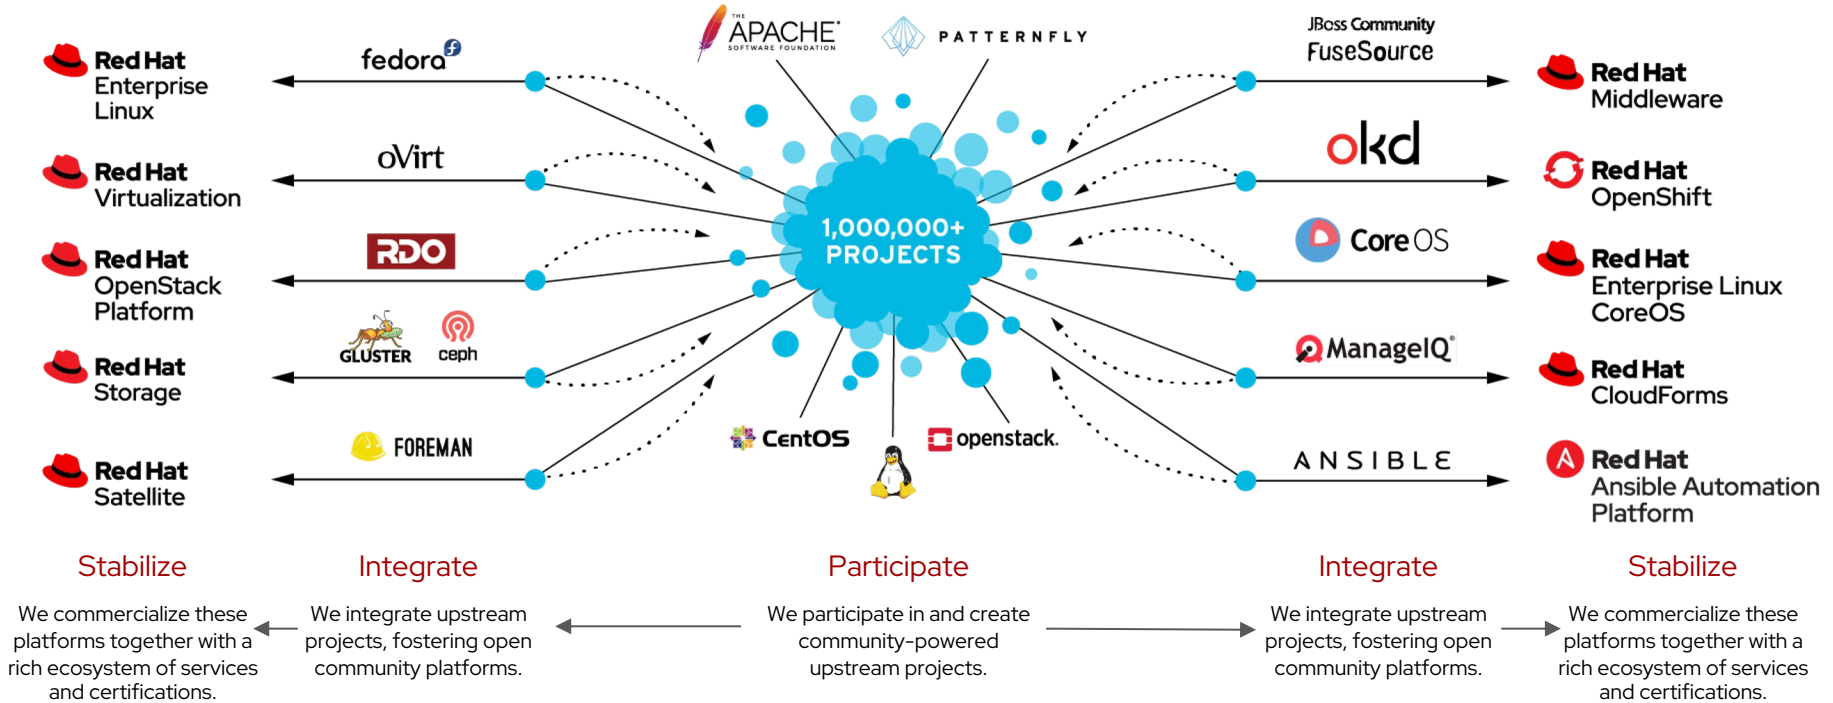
Red Hat Enterprise Linux

Red Hat Virtualization

Red Hat OpenStack Platform

Red Hat Storage

Red Hat Satellite

fedora

oVirt

RDO

GLUSTER

ceph

FOREMAN

THE APACHE SOFTWARE FOUNDATION

PATTERNFLY

1,000,000+ PROJECTS

CentOS

openstack.

JBoss Community

FuseSource

okd

Core OS

ManageIQ

ANSIBLE

Red Hat Middleware

Red Hat OpenShift

Red Hat Enterprise Linux CoreOS

Red Hat CloudForms

Red Hat Ansible Automation Platform

Stabilize

We commercialize these platforms together with a rich ecosystem of services and certifications.

Integrate

We integrate upstream projects, fostering open community platforms.

Participate

We participate in and create community-powered upstream projects.

Integrate

We integrate upstream projects, fostering open community platforms.

Stabilize

We commercialize these platforms together with a rich ecosystem of services and certifications.